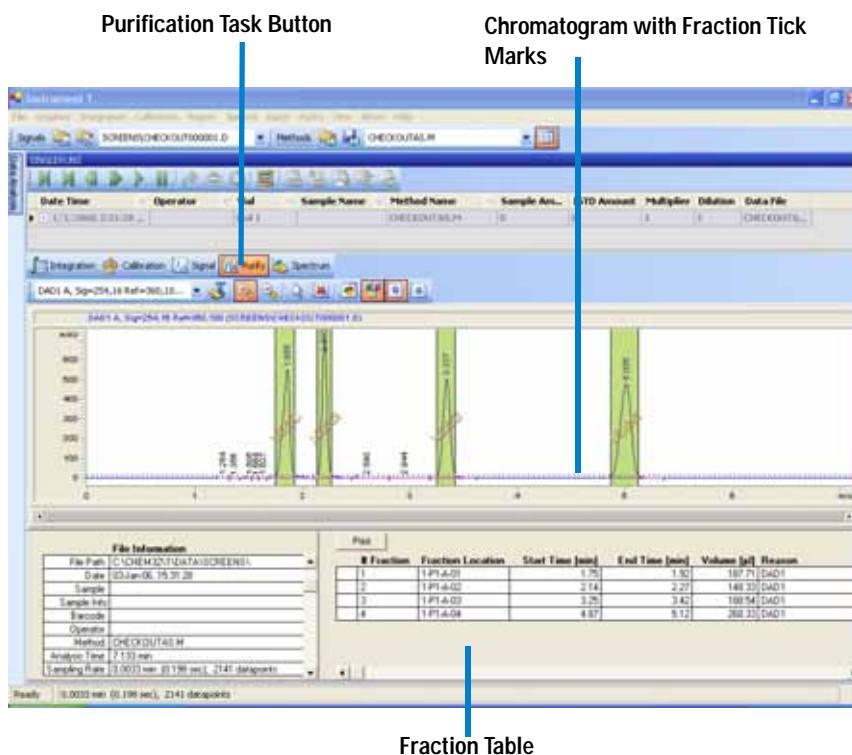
Purification Task Button

Chromatogram with Fraction Tick Marks

Instrument 1

Signals SCREENS\CHECKOUT000001.D Methods CHECKOUT4S.M

Date Time Operator Vial Sample Name Method Name Sample Am... ISTD Amount Multiplier Dilution Data File

Integration Calibration Signal Purify Spectrum

DAD1 A, Sig=254,16 Ref=360,10...

File Information

| File Path | C:\CHEM32\1\DATA\SCREENS\ |
|---|---|
| Date | 03-Jan-06, 15:31:28 |
| Sample | |
| Sample Info | |
| Barcode | |
| Operator | |
| Method | CHECKOUT4S.M |
| Analysis Time | 7.133 min |
| Sampling Rate | 0.0033 min (0.198 sec), 2141 datapoints |

Plot

| # Fraction | Fraction Location | Start Time [min] | End Time [min] | Volume [µl] | Reason |
|---|---|---|---|---|---|
| 1 | 1-P1-A-01 | 1.75 | 1.92 | 187.71 | DAD1 |
| 2 | 1-P1-A-02 | 2.14 | 2.27 | 148.33 | DAD1 |
| 3 | 1-P1-A-03 | 3.25 | 3.42 | 188.54 | DAD1 |
| 4 | 1-P1-A-04 | 4.87 | 5.12 | 268.33 | DAD1 |

Ready 0.0033 min (0.198 sec), 2141 datapoints

Fraction Table